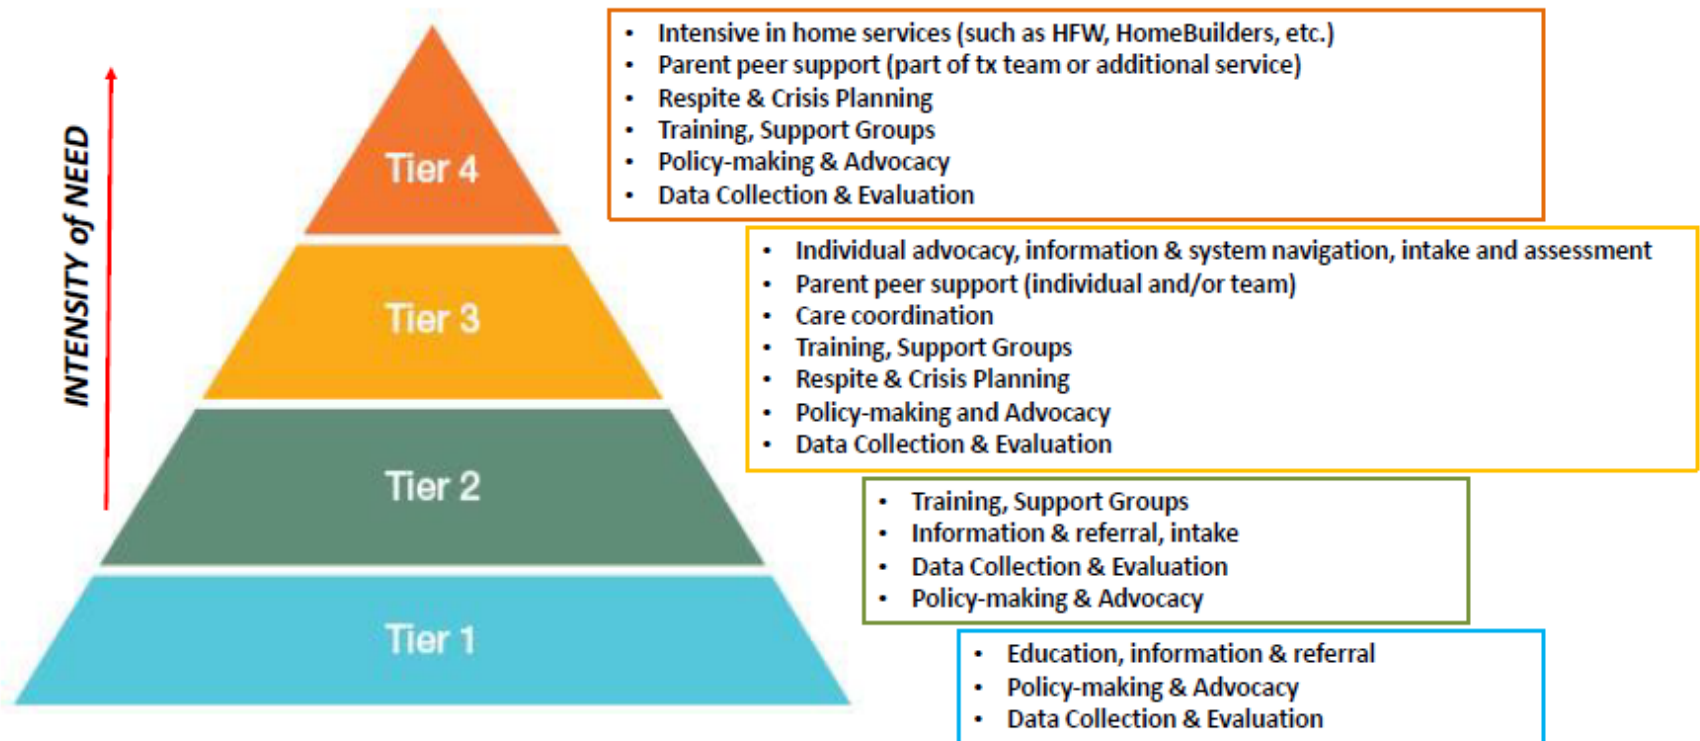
INTENSITY of NEED

Tier 4

Tier 3

Tier 2

Tier 1

- Intensive in home services (such as HFW, HomeBuilders, etc.)
- Parent peer support (part of tx team or additional service)
- Respite & Crisis Planning
- Training, Support Groups
- Policy-making & Advocacy
- Data Collection & Evaluation

- Individual advocacy, information & system navigation, intake and assessment
- Parent peer support (individual and/or team)
- Care coordination
- Training, Support Groups
- Respite & Crisis Planning
- Policy-making and Advocacy
- Data Collection & Evaluation

- Training, Support Groups
- Information & referral, intake
- Data Collection & Evaluation
- Policy-making & Advocacy

- Education, information & referral
- Policy-making & Advocacy
- Data Collection & Evaluation